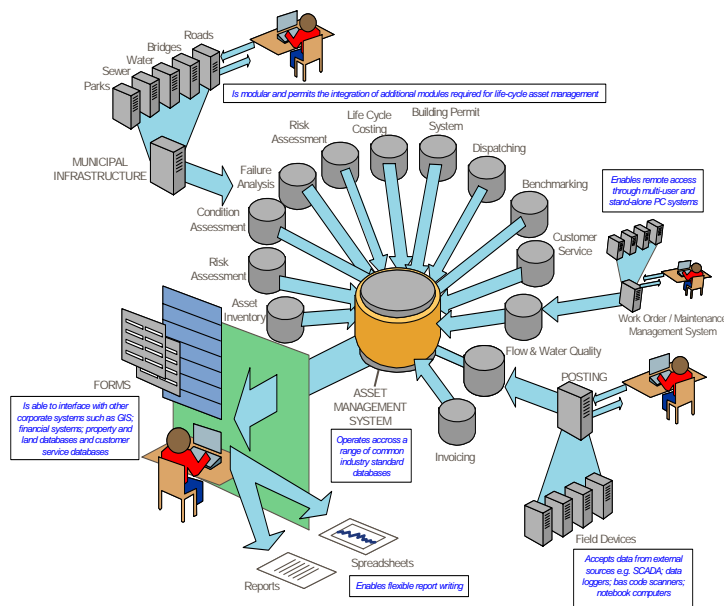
Roads
Bridges
Water
Sewer
Parks

Is modular and permits the integration of additional modules required for life-cycle asset management

MUNICIPAL INFRASTRUCTURE

Risk Assessment
Life Cycle Costing
Building Permit System
Dispatching
Failure Analysis
Benchmarking
Condition Assessment
Customer Service
Risk Assessment
Asset Inventory

Enables remote access through multi-user and stand-alone PC systems

Work Order / Maintenance Management System

Flow & Water Quality

FORMS

ASSET MANAGEMENT SYSTEM

POSTING

Is able to interface with other corporate systems such as GIS; financial systems; property and land databases and customer service databases

Operates accross a range of common industry standard databases

Invoicing

Field Devices

Spreadsheets

Reports

Enables flexible report writing

Accepts data from external sources e.g. SCADA; data loggers; bas code scanners; notebook computers